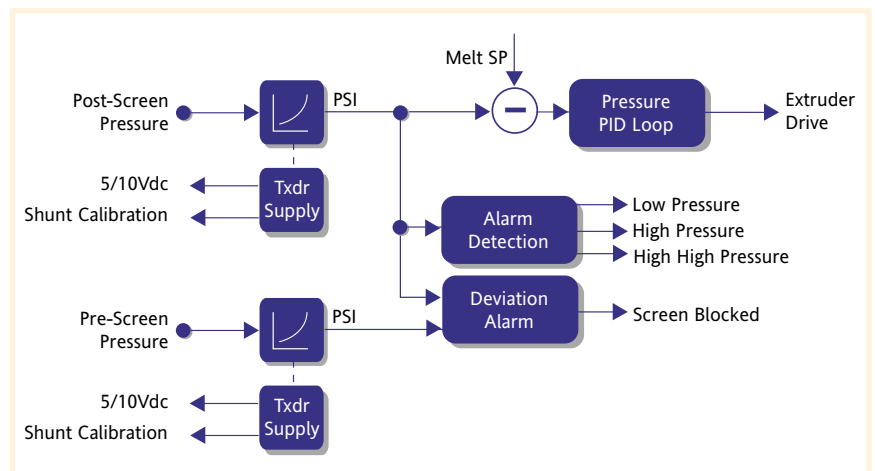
Melt SP

Post-Screen Pressure

PSI

Pressure PID Loop

Extruder Drive

5/10Vdc

Shunt Calibration

Txdr Supply

Alarm Detection

Low Pressure

High Pressure

High High Pressure

Deviation Alarm

Screen Blocked

Pre-Screen Pressure

PSI

5/10Vdc

Shunt Calibration

Txdr Supply